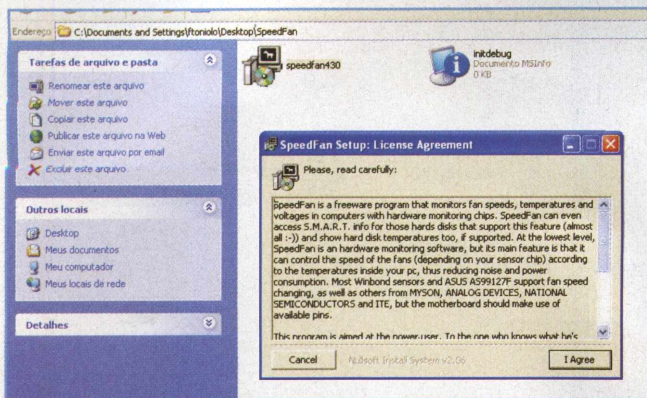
Endereço C:\Documents and Settings\ftoniolo\Desktop\SpeedFan

Tarefas de arquivo e pasta

Renomear este arquivo
Mover este arquivo
Copiar este arquivo
Publicar este arquivo na Web
Enviar este arquivo por email
Excluir este arquivo

Outros locais

Desktop
Meus documentos
Meu computador
Meus locais de rede

Detalhes

speedfan430

initdebug
Documento MSInfo
0 KB

SpeedFan Setup: License Agreement

Please, read carefully:

SpeedFan is a freeware program that monitors fan speeds, temperatures and voltages in computers with hardware monitoring chips. SpeedFan can even access S.M.A.R.T. info for those hards disks that support this feature (almost all :-)) and show hard disk temperatures too, if supported. At the lowest level, SpeedFan is an hardware monitoring software, but its main feature is that it can control the speed of the fans (depending on your sensor chip) according to the temperatures inside your pc, thus reducing noise and power consumption. Most Winbond sensors and ASUS AS99127F support fan speed changing, as well as others from MYSON, ANALOG DEVICES, NATIONAL SEMICONDUCTORS and ITE, but the motherboard should make use of available pins.

This program is aimed at the power-user. To the one who knows what he's

Cancel
Nullsoft Install System v2.06
I Agree